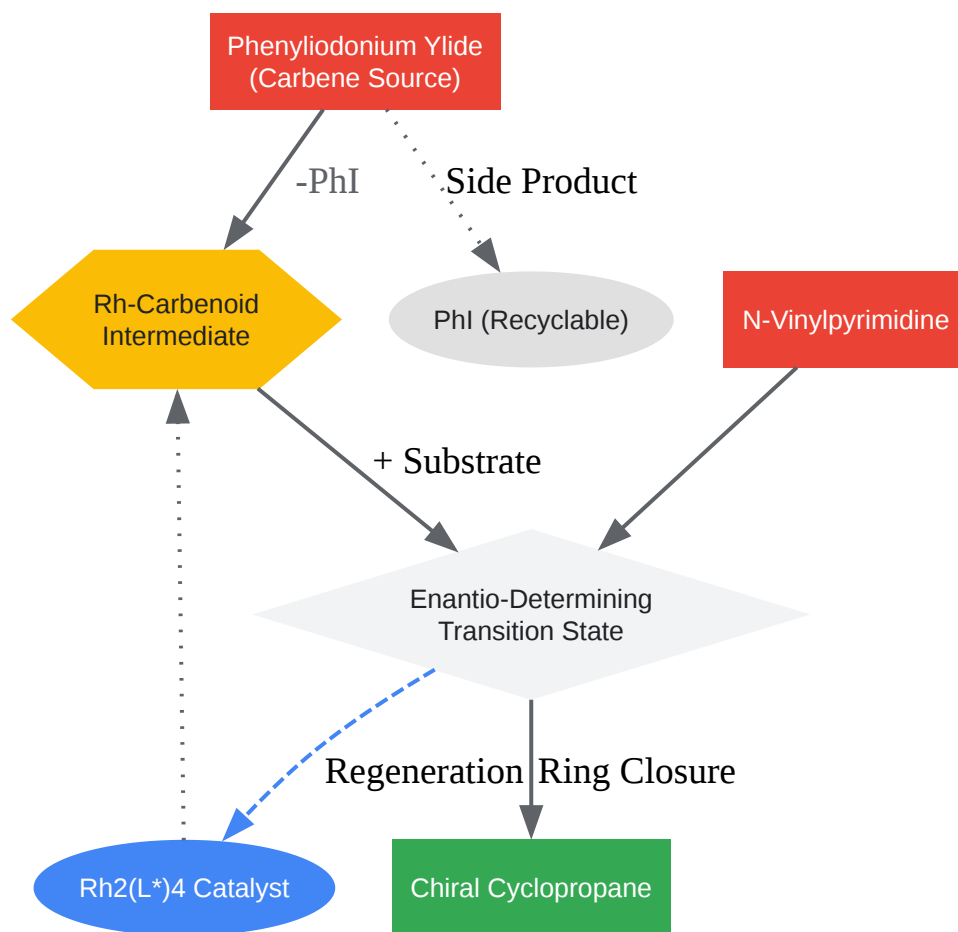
Phenyliodonium Ylide (Carbene Source)

-PhI

Side Product

Rh-Carbenoid Intermediate

PhI (Recyclable)

N-Vinylpyrimidine

+ Substrate

Enantio-Determining Transition State

Regeneration

Ring Closure

Rh2(L*)4 Catalyst

Chiral Cyclopropane